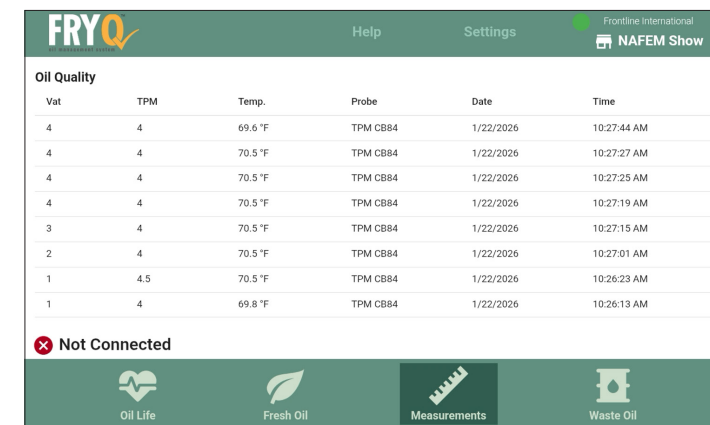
FRYQ
OIL MEASUREMENT SYSTEM

Help Settings

Frontline International
NAFEM Show

Oil Quality

| Vat | TPM | Temp. | Probe | Date | Time |
|---|---|---|---|---|---|
| 4 | 4 | 69.6 °F | TPM CB84 | 1/22/2026 | 10:27:44 AM |
| 4 | 4 | 70.5 °F | TPM CB84 | 1/22/2026 | 10:27:27 AM |
| 4 | 4 | 70.5 °F | TPM CB84 | 1/22/2026 | 10:27:25 AM |
| 4 | 4 | 70.5 °F | TPM CB84 | 1/22/2026 | 10:27:19 AM |
| 3 | 4 | 70.5 °F | TPM CB84 | 1/22/2026 | 10:27:15 AM |
| 2 | 4 | 70.5 °F | TPM CB84 | 1/22/2026 | 10:27:01 AM |
| 1 | 4.5 | 70.5 °F | TPM CB84 | 1/22/2026 | 10:26:23 AM |
| 1 | 4 | 69.8 °F | TPM CB84 | 1/22/2026 | 10:26:13 AM |

Not Connected

Oil Life Fresh Oil Measurements Waste Oil